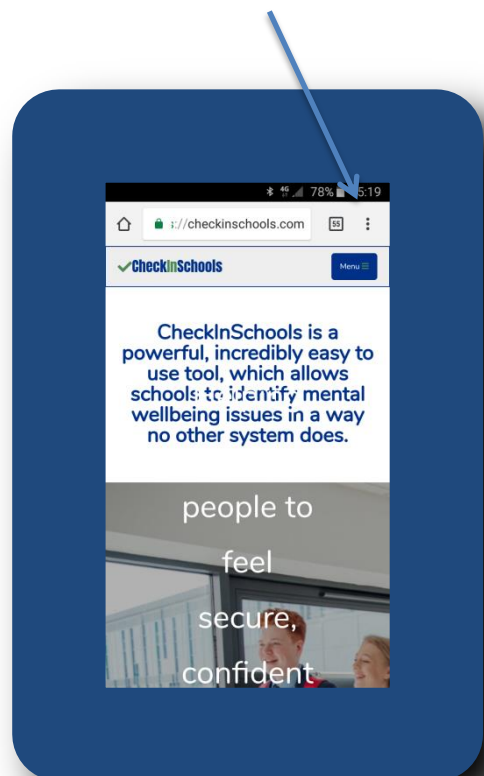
4G 78% 5:19

s://checkinschools.com 55

CheckInSchools

Menu

CheckInSchools is a powerful, incredibly easy to use tool, which allows schools to identify mental wellbeing issues in a way no other system does.

people to

feel

secure,

confident